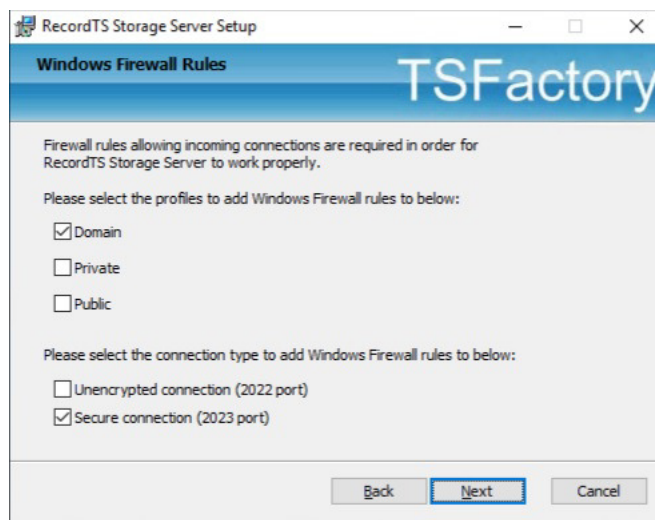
RecordTS Storage Server Setup

Windows Firewall Rules

TSFactory

Firewall rules allowing incoming connections are required in order for RecordTS Storage Server to work properly.

Please select the profiles to add Windows Firewall rules to below:

☑ Domain

☐ Private

☐ Public

Please select the connection type to add Windows Firewall rules to below:

☐ Unencrypted connection (2022 port)

☑ Secure connection (2023 port)

Back

Next

Cancel